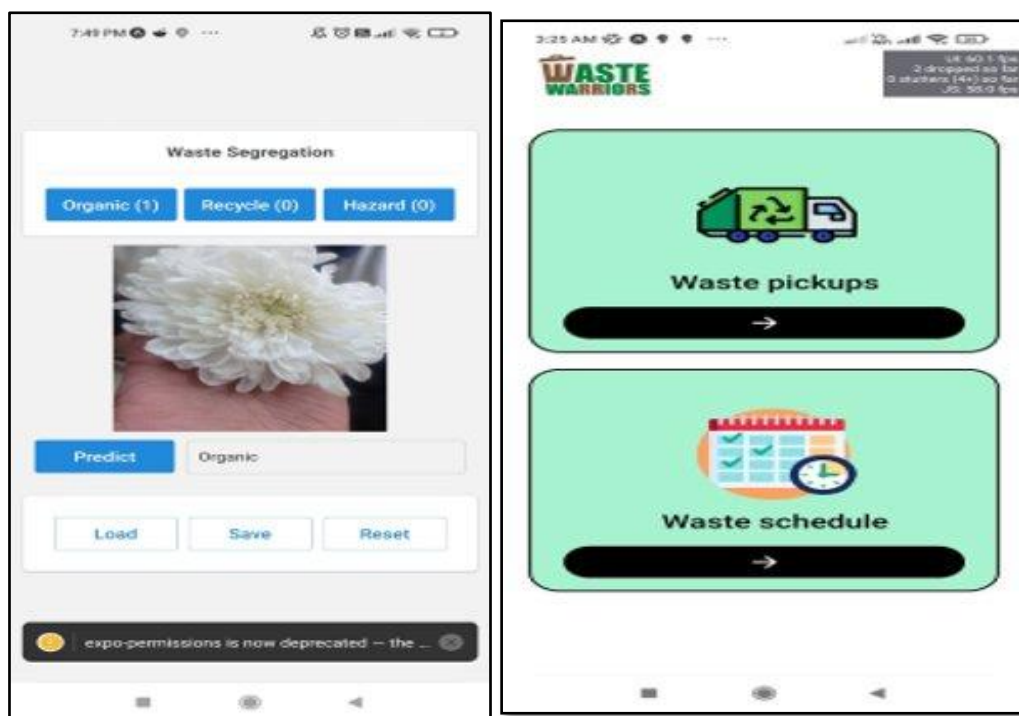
7:49 PM

Waste Segregation

Organic (1) Recycle (0) Hazard (0)

Predict Organic

Load Save Reset

expo-permissions is now deprecated — the ...

3:25 AM

WASTE WARRIORS

UI: 60.1 fps
2 dropped so far
0 stutters (4+) so far
JS: 58.0 fps

Waste pickups

→

Waste schedule

→